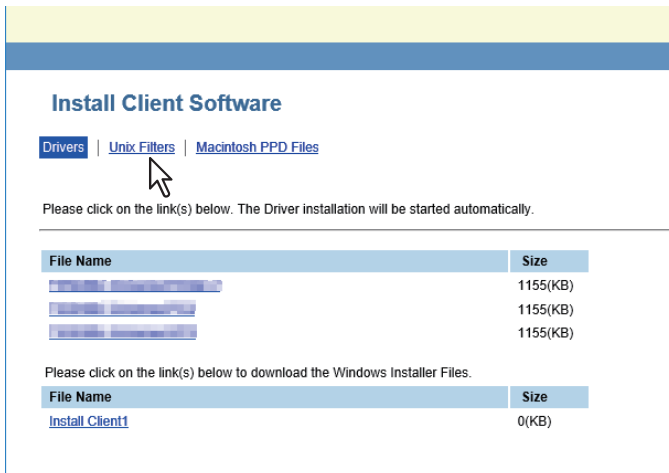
Install Client Software

Drivers | Unix Filters | Macintosh PPD Files

Please click on the link(s) below. The Driver installation will be started automatically.

| File Name | Size |
|---|---|
| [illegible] | 1155(KB) |
| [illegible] | 1155(KB) |
| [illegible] | 1155(KB) |

Please click on the link(s) below to download the Windows Installer Files.

| File Name | Size |
|---|---|
| Install Client1 | 0(KB) |